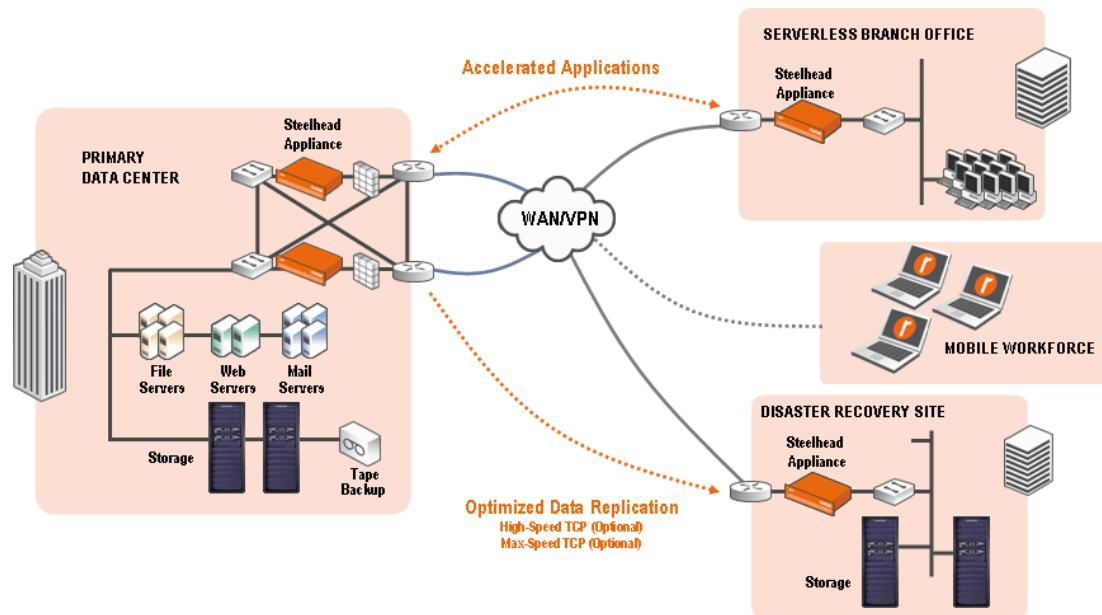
SERVERLESS BRANCH OFFICE

Accelerated Applications

Steelhead Appliance

Steelhead Appliance

PRIMARY DATA CENTER

WAN/VPN

MOBILE WORKFORCE

File Servers

Web Servers

Mail Servers

Storage

Tape Backup

DISASTER RECOVERY SITE

Steelhead Appliance

Optimized Data Replication
High-Speed TCP (Optional)
Max-Speed TCP (Optional)

Storage